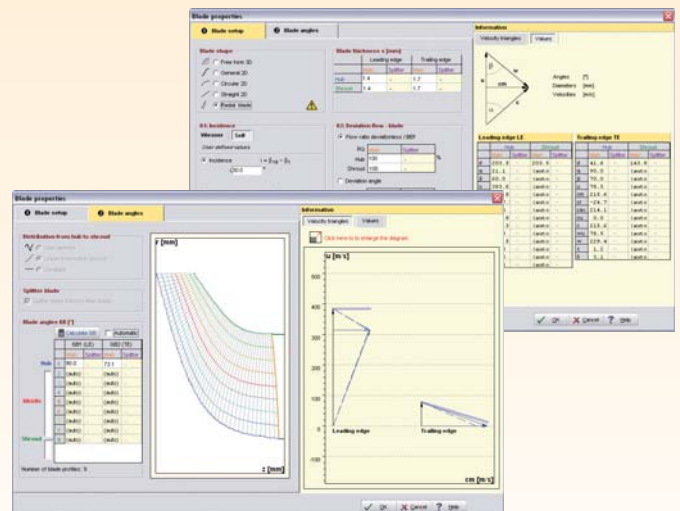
Blade properties

1 Blade setup
2 Blade angles

Blade shape
Free form 3D
General 2D
Circular 2D
Straight 2D
Radial blade

Blade thickness s [mm]
| | Leading edge | | Trailing edge | |
|---|---|---|---|---|
| | Main | Splitter | Main | Splitter |
| Hub | 1.4 | - | 1.7 | - |
| Shroud | 1.4 | - | 1.7 | - |

8.1 Incidence
Wiesner Self
User defined values
Incidence $i = \beta_{1B} - \beta_1$
20.0

8.5 Deviation flow - blade
Flow ratio deviation / BEP
| | Main | Splitter |
|---|---|---|
| Hub | 100 | - |
| Shroud | 110 | - |
%
Deviation angle

Information
Velocity triangles Values

Angles [°]
Diameters [mm]
Velocities [m/s]

Leading edge LE
Trailing edge TE

OK Cancel Help

Blade properties

1 Blade setup
2 Blade angles

Distribution from hub to shroud
Splitter blade
Blade angles ßB [°]
Calculate ßB Automatic
| | ßB1 (LE) | | ßB2 (TE) | |
|---|---|---|---|---|
| | Main | Splitter | Main | Splitter |
| Hub | 90.0 | | 72.1 | |
| | (auto) | | (auto) | |
| | (auto) | | (auto) | |
| | (auto) | | (auto) | |
| | (auto) | | (auto) | |
| Middle | (auto) | | (auto) | |
| | (auto) | | (auto) | |
| | (auto) | | (auto) | |
| | (auto) | | (auto) | |
| | (auto) | | (auto) | |
| Shroud | (auto) | | (auto) | |

Number of blade profiles: 9

r [mm]
z [mm]

Information
Velocity triangles Values
Click here to to enlarge the diagram

u [m/s]
500
400
300
200
100
0
-100
Leading edge
Trailing edge
cm [m/s]

OK Cancel Help